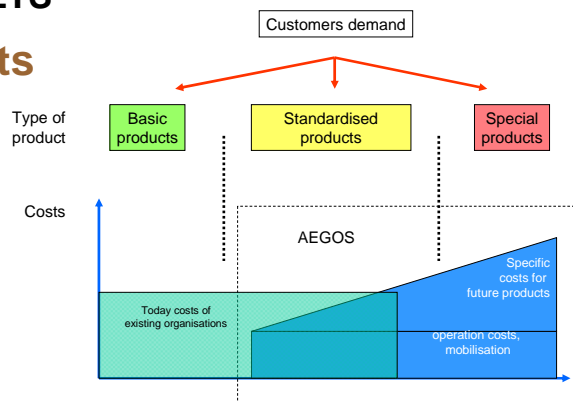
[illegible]ts

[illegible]ts

Customers demand

Type of product

Basic products

Standardised products

Special products

Costs

AEGOS

Specific costs for future products

Today costs of existing organisations

operation costs, mobilisation